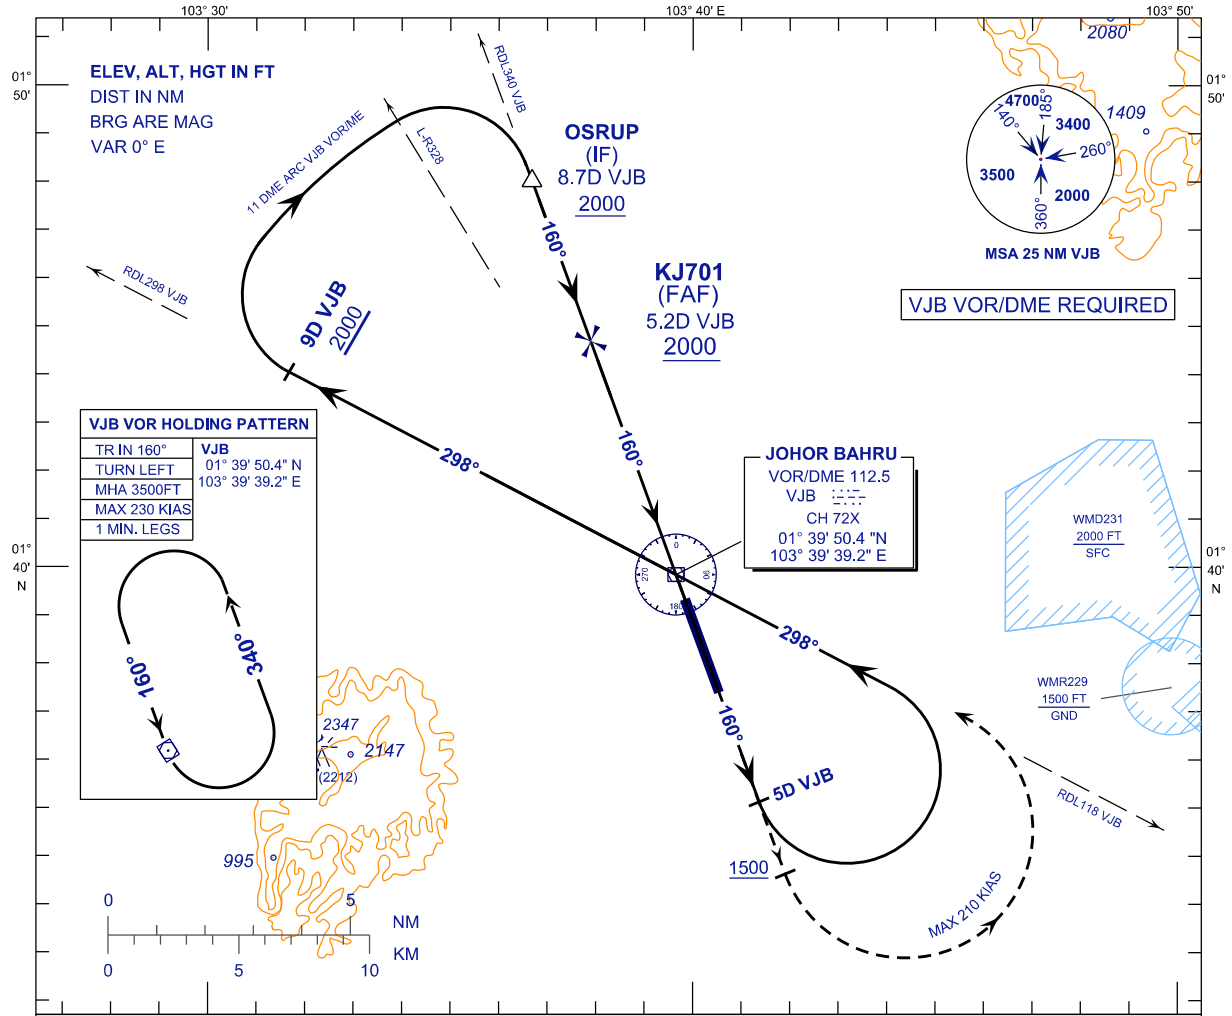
103° 30'
103° 40' E
103° 50'
01° 50'
01° 50'
01° 40' N
01° 40' N

ELEV, ALT, HGT IN FT
DIST IN NM
BRG ARE MAG
VAR 0° E

RDL340 VJB
L-R328
11 DME ARC VJB VOR/ME
RDL298 VJB

OSRUP
(IF)
8.7D VJB
2000

160°

KJ701
(FAF)
5.2D VJB
2000

9D VJB
2000

2080
1409

4700
185°
140°
3400
260°
3500
2000
360°
MSA 25 NM VJB

VJB VOR/DME REQUIRED

VJB VOR HOLDING PATTERN

| TR IN 160° |
|---|
| TURN LEFT |
| MHA 3500FT |
| MAX 230 KIAS |
| 1 MIN. LEGS |

VJB
01° 39' 50.4" N
103° 39' 39.2" E

298°
160°

JOHOR BAHRU
VOR/DME 112.5
VJB
CH 72X
01° 39' 50.4 "N
103° 39' 39.2" E

0
90
180
270

WMD231
2000 FT
SFC

WMR229
1500 FT
GND

298°
160°
340°
160°

2347
2147
(2212)
995

5D VJB
1500
RDL118 VJB
MAX 210 KIAS

0
5
NM
0
5
10
KM